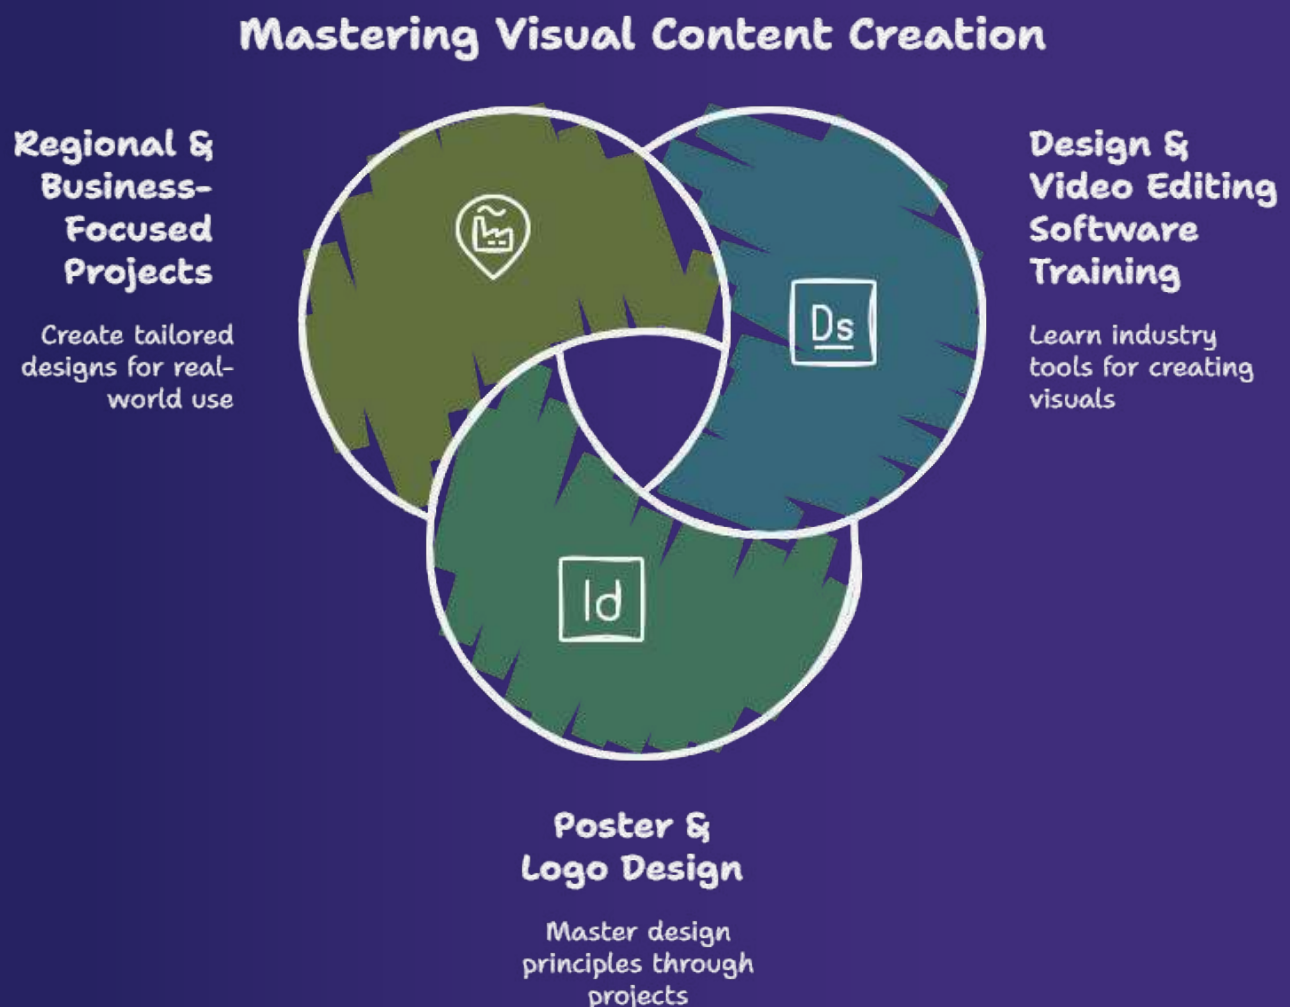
Mastering Visual Content Creation

Regional & Business-Focused Projects

Create tailored designs for real-world use

Ds

Design & Video Editing Software Training

Learn industry tools for creating visuals

Id

Poster & Logo Design

Master design principles through projects